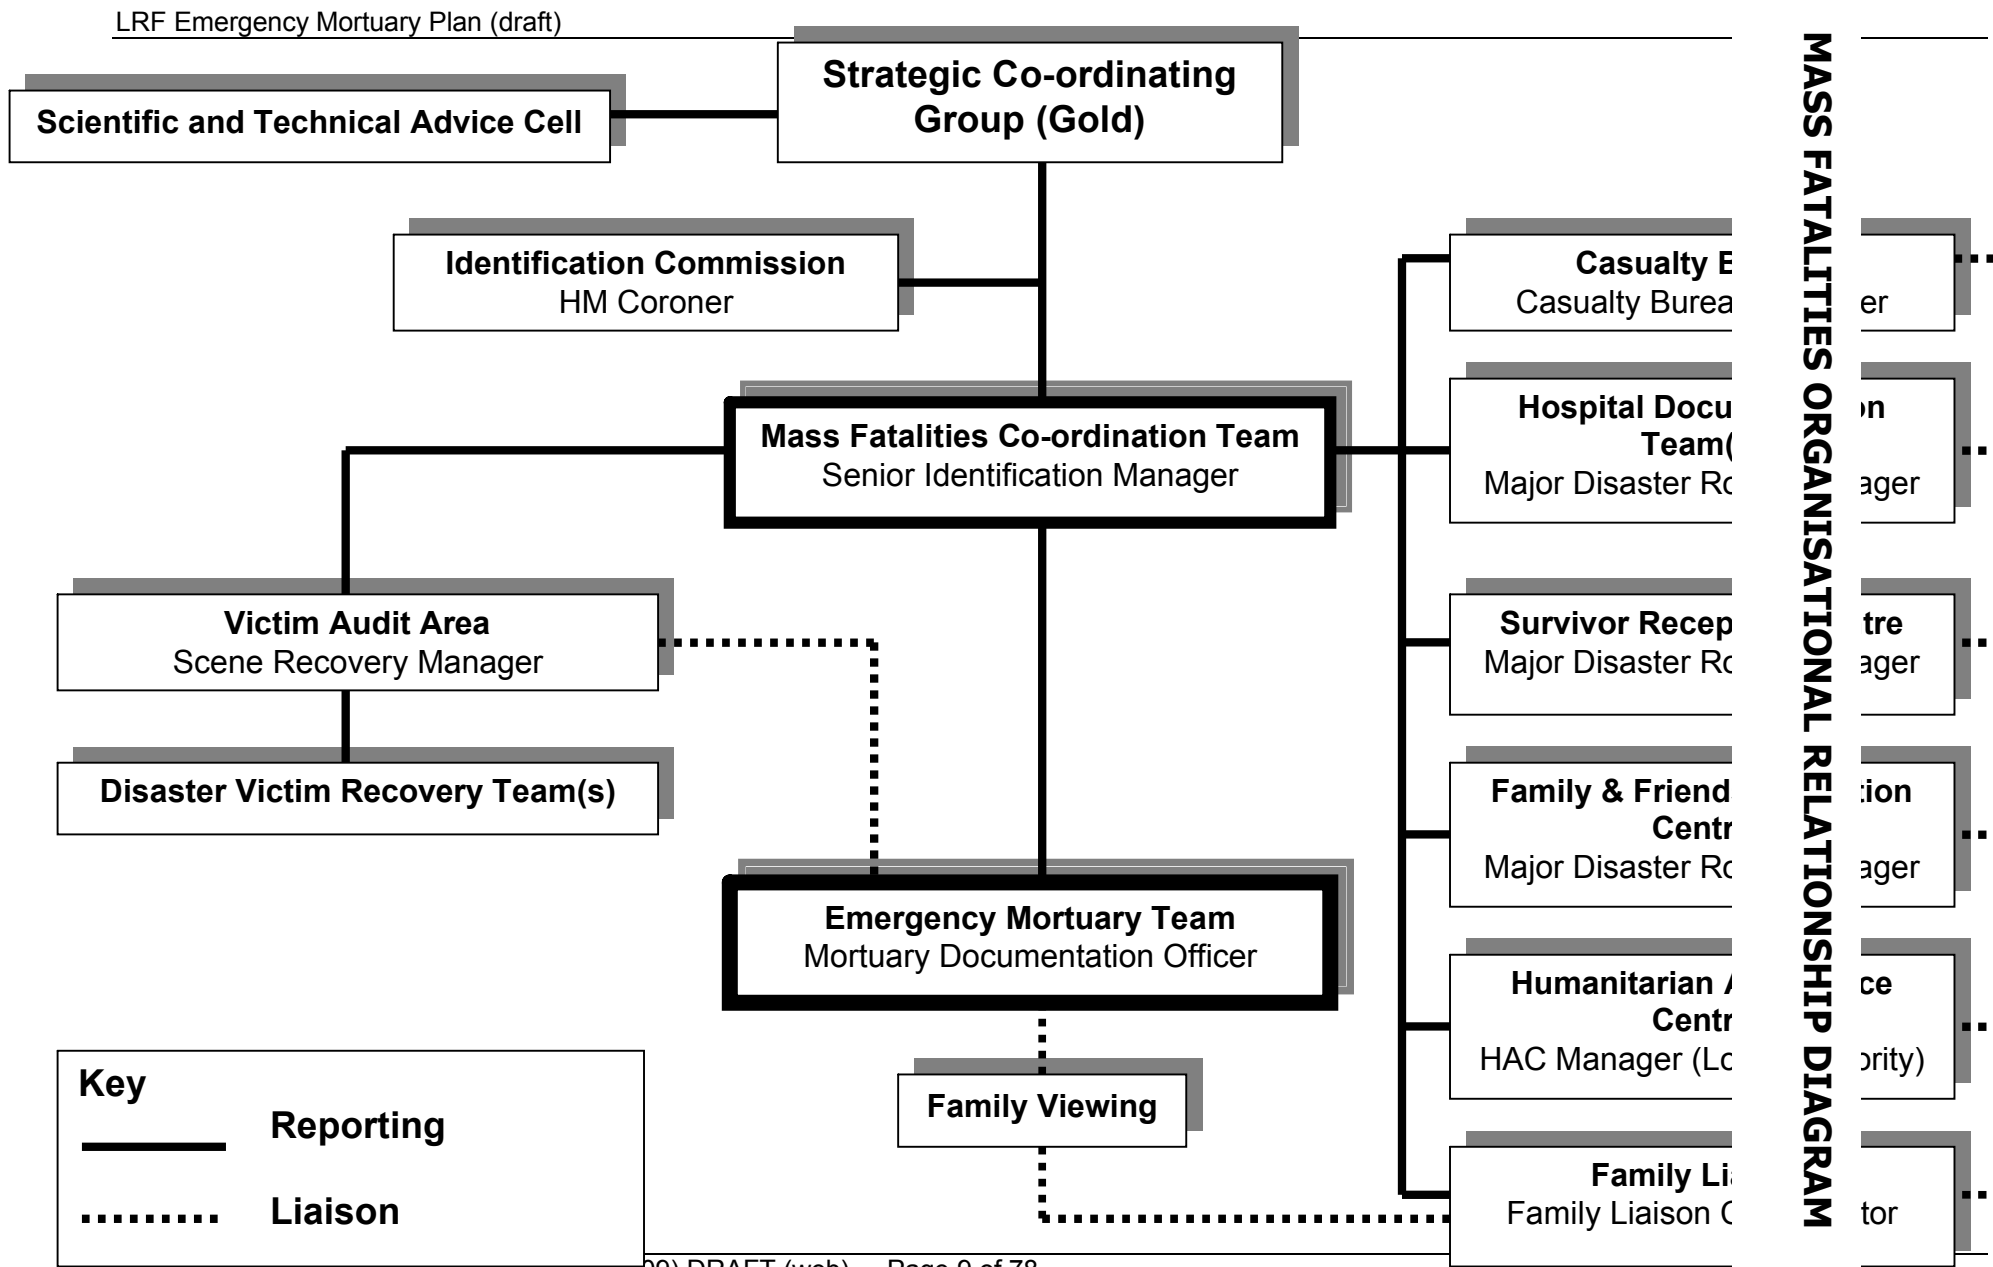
LRF Emergency Mortuary Plan (draft)

MASS FATALITIES ORGANISATIONAL RELATIONSHIP DIAGRAM

Strategic Co-ordinating Group (Gold)

Scientific and Technical Advice Cell

Identification Commission
HM Coroner

Mass Fatalities Co-ordination Team
Senior Identification Manager

Victim Audit Area
Scene Recovery Manager

Disaster Victim Recovery Team(s)

Emergency Mortuary Team
Mortuary Documentation Officer

Family Viewing

Casualty B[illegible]
Casualty Burea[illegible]er

Hospital Docu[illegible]n Team([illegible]
Major Disaster Ro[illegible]ager

Survivor Recep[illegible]tre
Major Disaster Ro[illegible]ager

Family & Friend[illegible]tion Centr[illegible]
Major Disaster Ro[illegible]ager

Humanitarian A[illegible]ce Centr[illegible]
HAC Manager (Lo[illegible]ority)

Family Li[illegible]
Family Liaison C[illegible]tor

Key
Reporting
Liaison

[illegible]09) DRAFT (web) Page 9 of 78